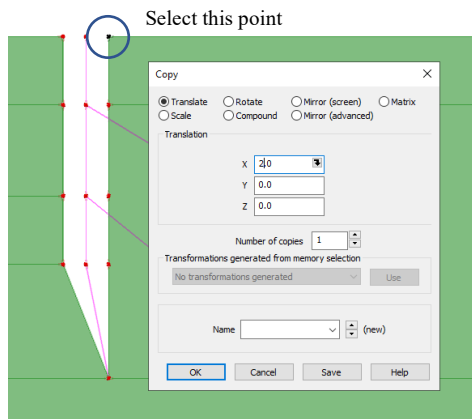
Select this point

Copy

Translate
Rotate
Mirror (screen)
Matrix
Scale
Compound
Mirror (advanced)

Translation

X 2.0
Y 0.0
Z 0.0

Number of copies 1

Transformations generated from memory selection

No transformations generated
Use

Name (new)

OK
Cancel
Save
Help